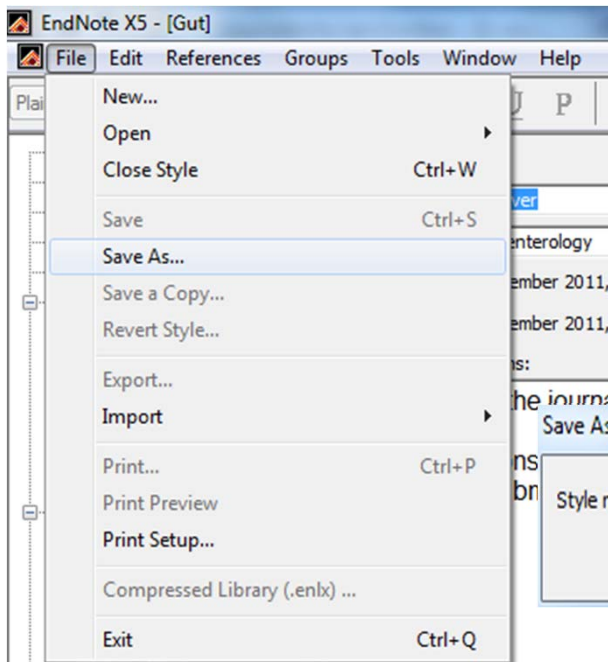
EndNote X5 - [Gut]

File Edit References Groups Tools Window Help

Plai

U P

New...
Open
Close Style Ctrl+W
Save Ctrl+S
Save As...
Save a Copy...
Revert Style...
Export...
Import
Print... Ctrl+P
Print Preview
Print Setup...
Compressed Library (.enlx) ...
Exit Ctrl+Q

ver
nterology
ember 2011,
ember 2011,
ns:
the journa
ns
br

Save As
Style n